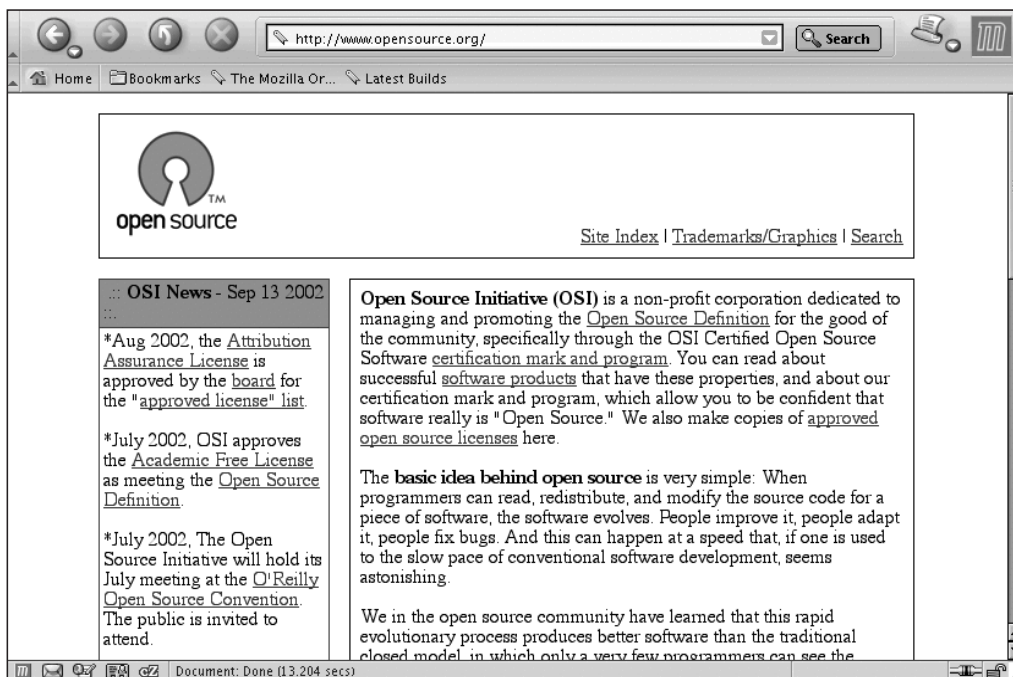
http://www.opensource.org/

Search

Home | Bookmarks | The Mozilla Or... | Latest Builds

open source TM

Site Index | Trademarks/Graphics | Search

.:: OSI News - Sep 13 2002 ::.

*Aug 2002, the Attribution Assurance License is approved by the board for the "approved license" list.

*July 2002, OSI approves the Academic Free License as meeting the Open Source Definition.

*July 2002, The Open Source Initiative will hold its July meeting at the O'Reilly Open Source Convention. The public is invited to attend.

Open Source Initiative (OSI) is a non-profit corporation dedicated to managing and promoting the Open Source Definition for the good of the community, specifically through the OSI Certified Open Source Software certification mark and program. You can read about successful software products that have these properties, and about our certification mark and program, which allow you to be confident that software really is "Open Source." We also make copies of approved open source licenses here.

The basic idea behind open source is very simple: When programmers can read, redistribute, and modify the source code for a piece of software, the software evolves. People improve it, people adapt it, people fix bugs. And this can happen at a speed that, if one is used to the slow pace of conventional software development, seems astonishing.

We in the open source community have learned that this rapid evolutionary process produces better software than the traditional closed model, in which only a very few programmers can see the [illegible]

Document: Done (13.204 secs)